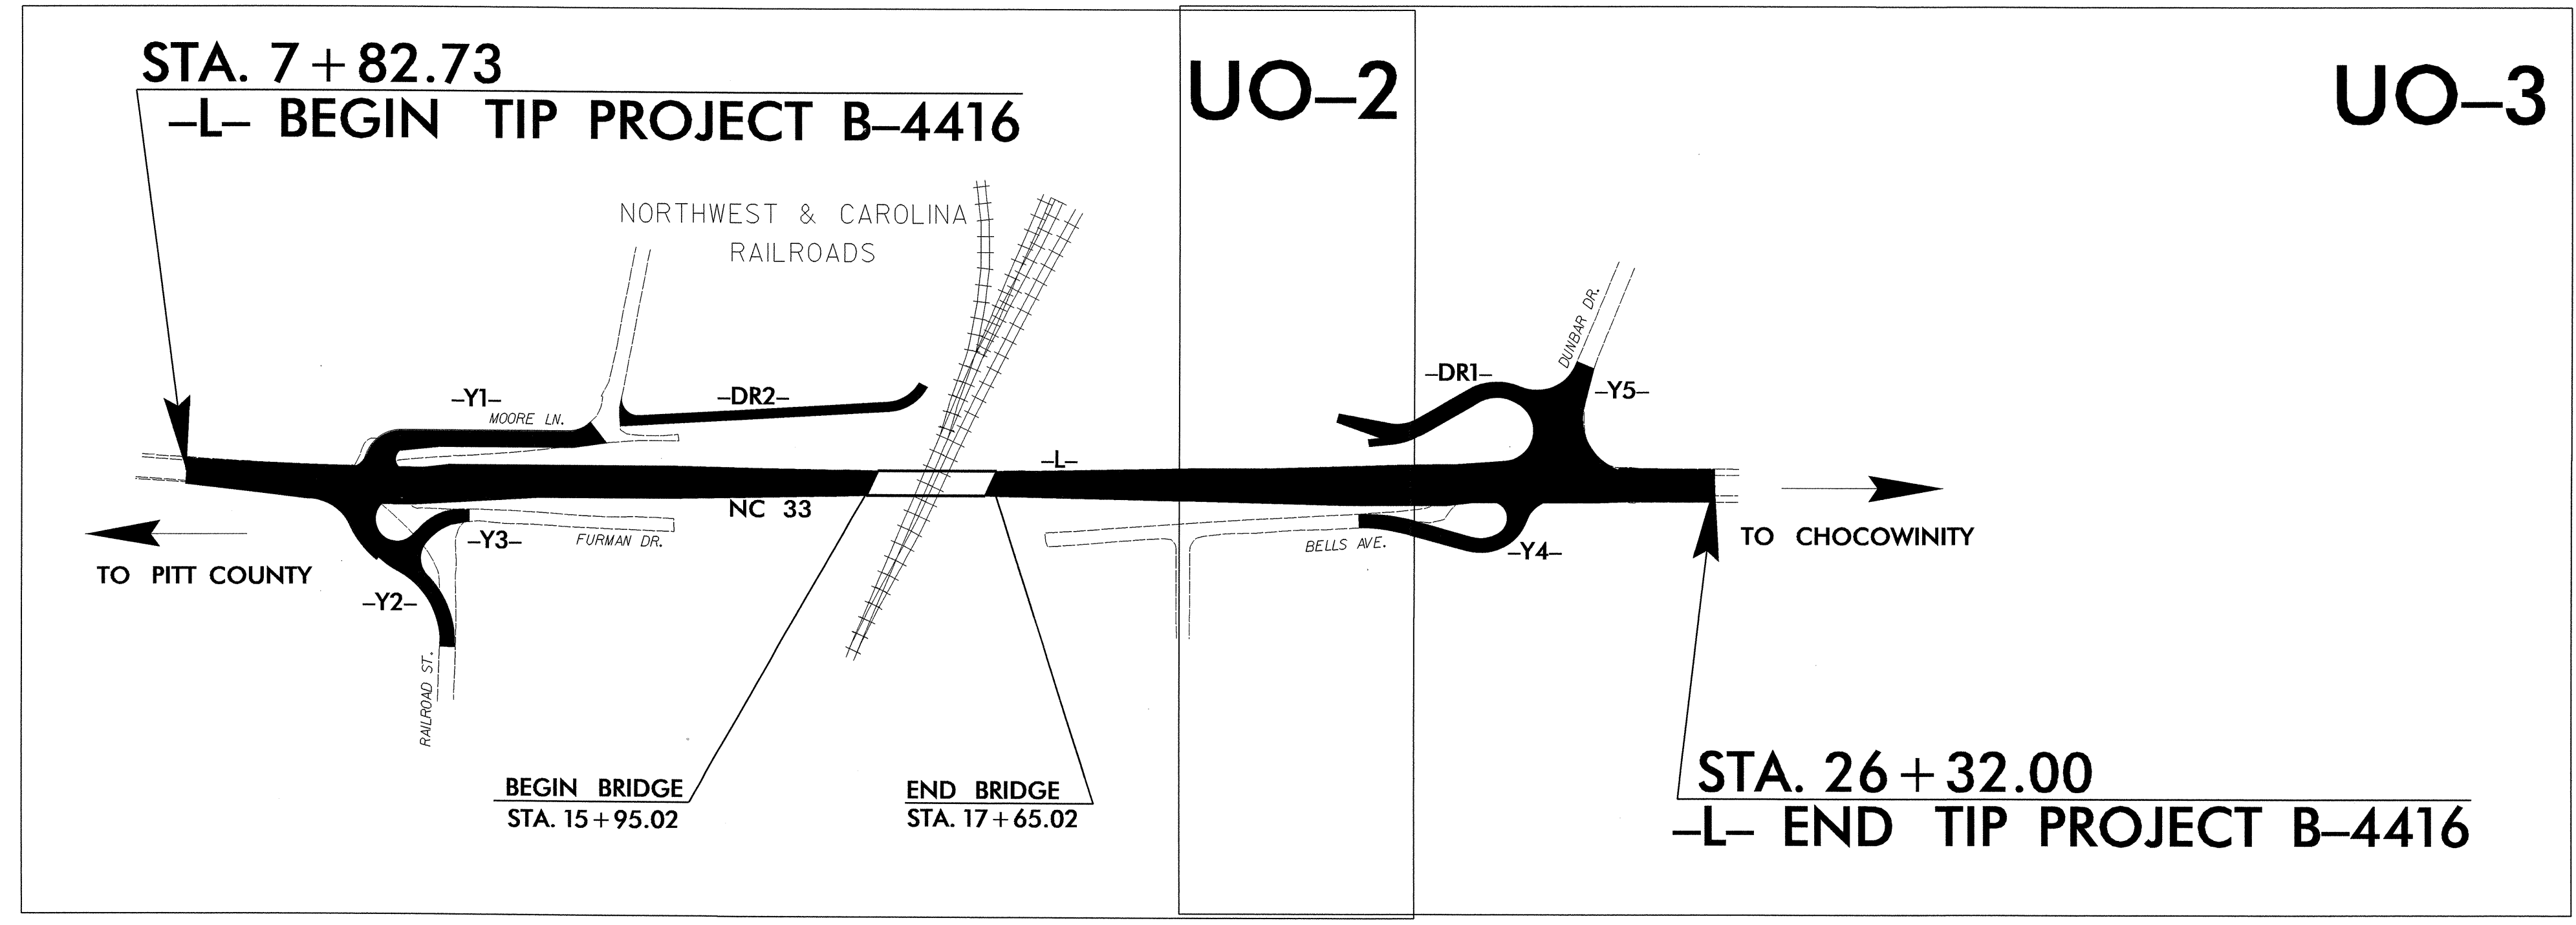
STA. 7 + 82.73
–L– BEGIN TIP PROJECT B–4416

UO–2

UO–3

NORTHWEST & CAROLINA RAILROADS

DUNBAR DR.

–DR1–

–Y5–

–Y1–

–DR2–

MOORE LN.

–L–

NC 33

–Y3–

FURMAN DR.

BELLS AVE.

–Y4–

TO CHOCOWINITY

TO PITT COUNTY

–Y2–

RAILROAD ST.

BEGIN BRIDGE
STA. 15 + 95.02

END BRIDGE
STA. 17 + 65.02

STA. 26 + 32.00
–L– END TIP PROJECT B–4416